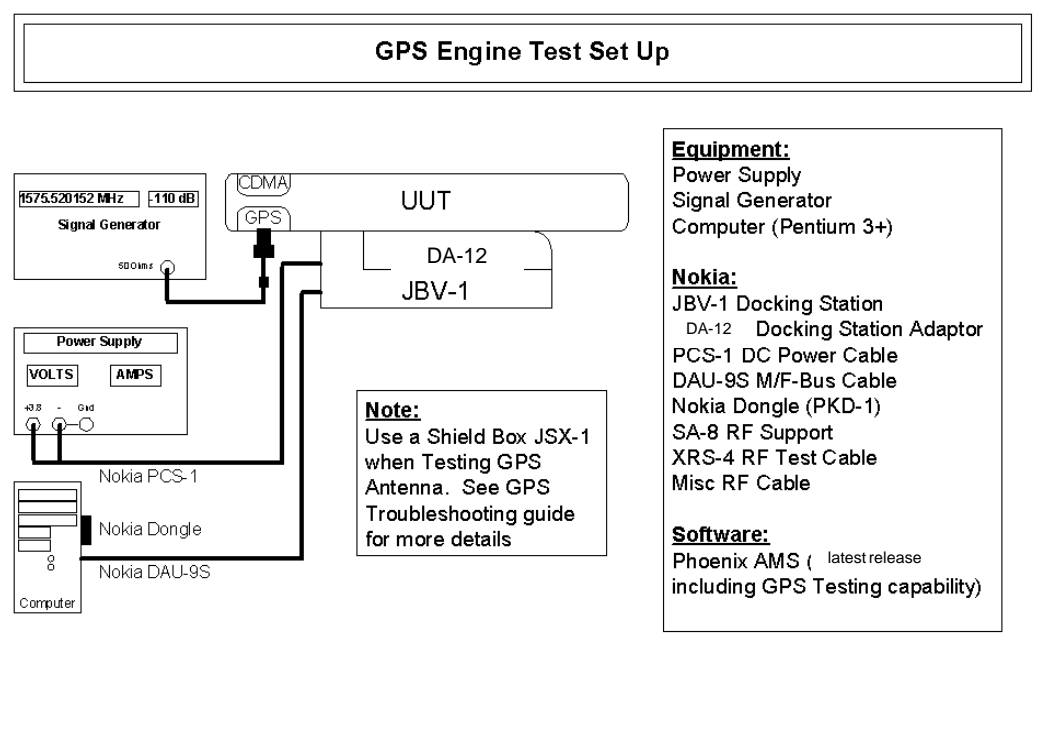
GPS Engine Test Set Up

1575.520152 MHz
-110 dB
Signal Generator
50Ohms

CDMA
GPS
UUT
DA-12
JBV-1

Power Supply
VOLTS
AMPS
+3.8
-
Gnd

Nokia PCS-1
Nokia Dongle
Nokia DAU-9S
Computer

Note:
Use a Shield Box JSX-1 when Testing GPS Antenna. See GPS Troubleshooting guide for more details

Equipment:
Power Supply
Signal Generator
Computer (Pentium 3+)

Nokia:
JBV-1 Docking Station
DA-12 Docking Station Adaptor
PCS-1 DC Power Cable
DAU-9S M/F-Bus Cable
Nokia Dongle (PKD-1)
SA-8 RF Support
XRS-4 RF Test Cable
Misc RF Cable

Software:
Phoenix AMS ( latest release including GPS Testing capability)